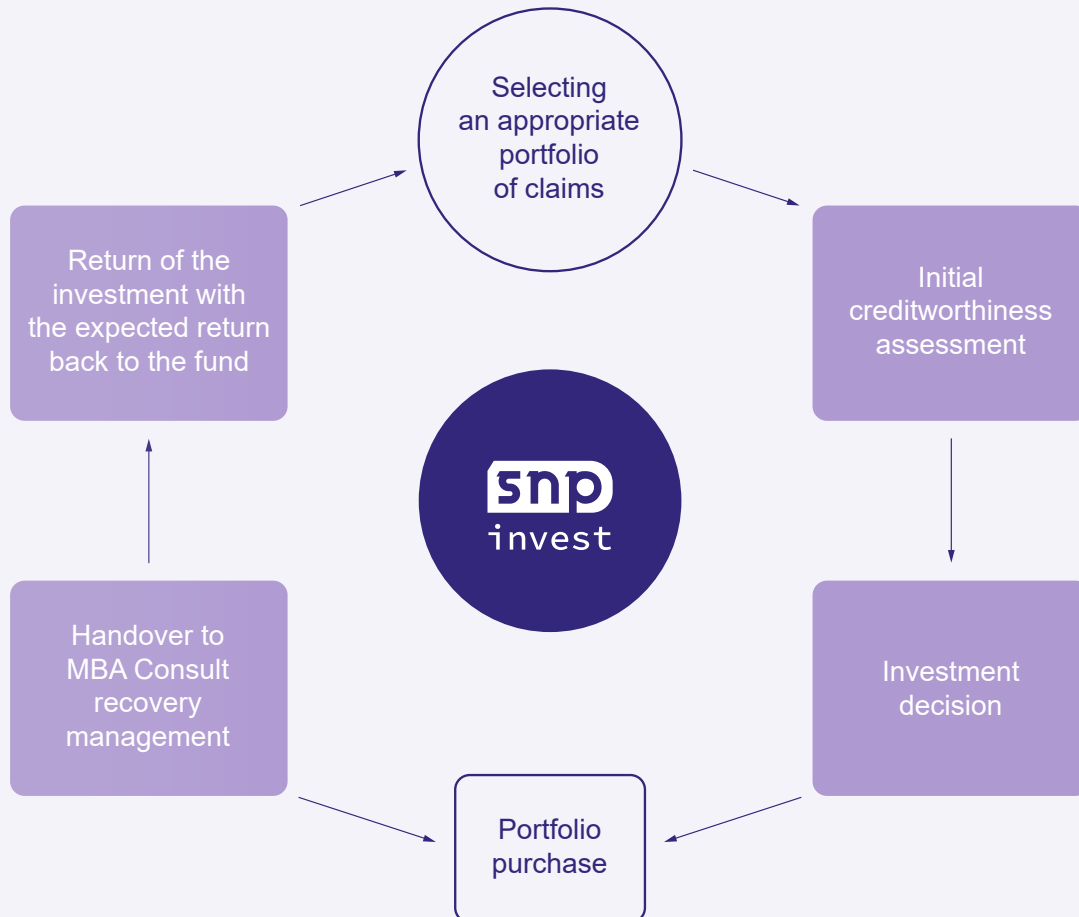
Selecting an appropriate portfolio of claims

Initial creditworthiness assessment

Investment decision

Portfolio purchase

Handover to MBA Consult recovery management

Return of the investment with the expected return back to the fund

snp invest